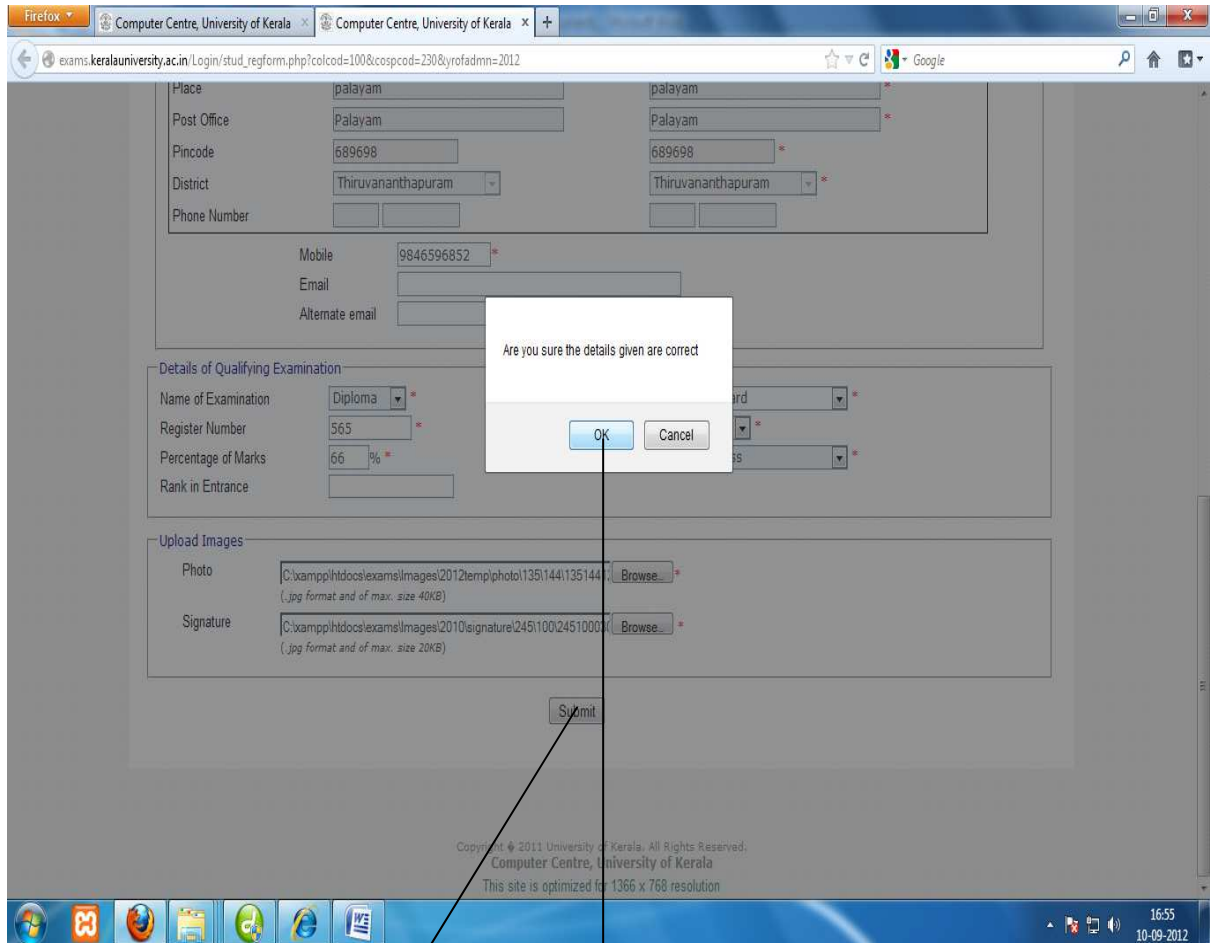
Firefox

Computer Centre, University of Kerala

Computer Centre, University of Kerala

exams.keralauniversity.ac.in/Login/stud_regform.php?colcod=100&cospcod=230&yrofadmn=2012

Google

| | | |
|---|---|---|
| Place | palayam | palayam * |
| Post Office | Palayam | Palayam * |
| Pincode | 689698 | 689698 * |
| District | Thiruvananthapuram | Thiruvananthapuram * |
| Phone Number | | |

Mobile 9846596852 *

Email

Alternate email

Are you sure the details given are correct

OK Cancel

Details of Qualifying Examination

Name of Examination Diploma *

Register Number 565 *

Percentage of Marks 66 % *

Rank in Entrance

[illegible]rd *

*

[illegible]ss *

Upload Images

Photo C:\xampp\htdocs\exams\Images\2012temp\photo\135\144\135144 Browse... *

(.jpg format and of max. size 40KB)

Signature C:\xampp\htdocs\exams\Images\2010\signature\245\100\24510003 Browse... *

(.jpg format and of max. size 20KB)

Submit

Copyright © 2011 University of Kerala. All Rights Reserved.

Computer Centre, University of Kerala

This site is optimized for 1366 x 768 resolution

16:55
10-09-2012